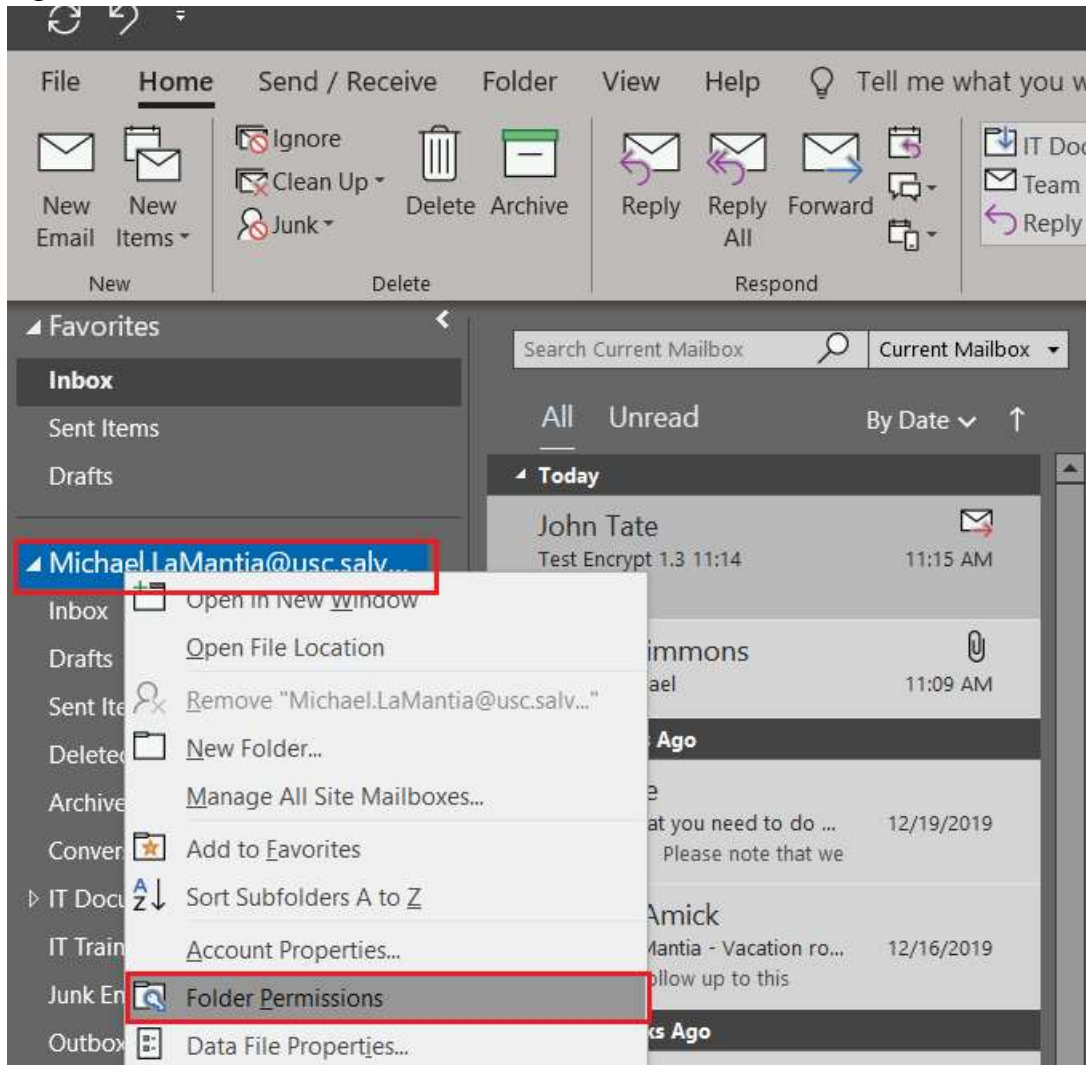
File Home Send / Receive Folder View Help Tell me what you w

New Email New Items
New

Ignore
Clean Up
Junk
Delete Archive
Delete

Reply Reply All Forward
Respond

IT Doc
Team
Reply

Favorites
Inbox
Sent Items
Drafts

Michael.LaMantia@usc.salv...
Inbox
Drafts
Sent Ite
Delete
Archive
Conver
IT Docu
IT Train
Junk En
Outbox

Open in New Window
Open File Location
Remove "Michael.LaMantia@usc.salv..."
New Folder...
Manage All Site Mailboxes...
Add to Favorites
Sort Subfolders A to Z
Account Properties...
Folder Permissions
Data File Properties...

Search Current Mailbox
Current Mailbox
All Unread
By Date

Today
John Tate
Test Encrypt 1.3 11:14
11:15 AM

immons
ael
11:09 AM

Ago
e
at you need to do ...
12/19/2019
Please note that we

Amick
Mantia - Vacation ro...
12/16/2019
llow up to this

ks Ago